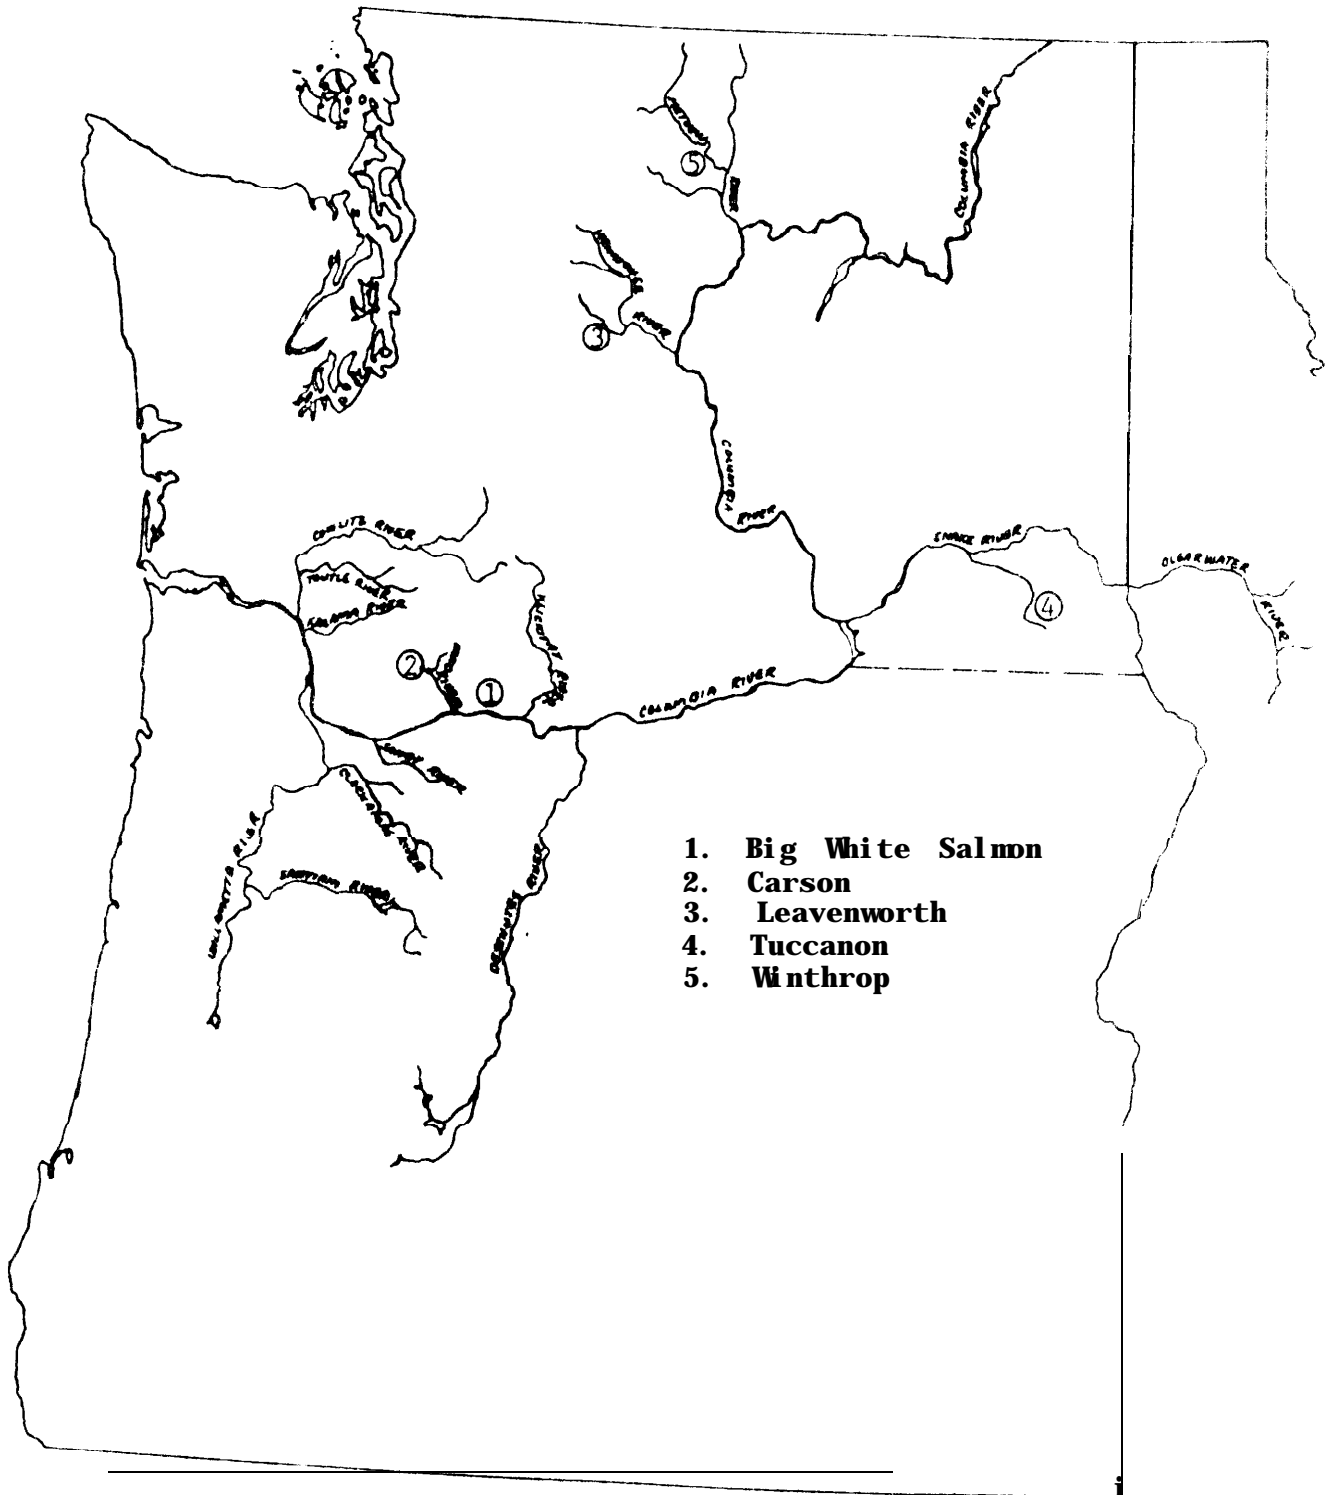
COLUMBIA RIVER
METHOW RIVER
5
WENATCHEE RIVER
3
COLUMBIA RIVER
COWLITZ RIVER
TOUTLE RIVER
KALAMA RIVER
KLICKITAT RIVER
2
WIND RIVER
1
SNAKE RIVER
4
CLEARWATER RIVER
COLUMBIA RIVER
SANDY RIVER
CLACKAMAS RIVER
WILLAMETTE RIVER
SANTIAM RIVER
DESCHUTES RIVER

1. Big White Salmon
2. Carson
3. Leavenworth
4. Tuccanon
5. Winthrop

i